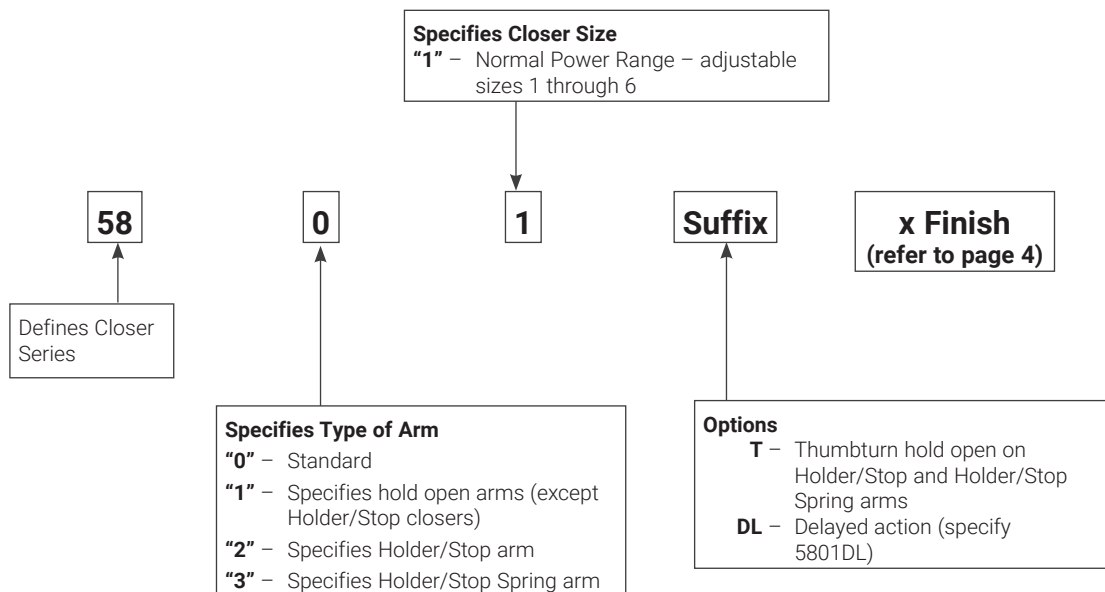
**Specifies Closer Size**
**"1"** – Normal Power Range – adjustable sizes 1 through 6

**58**

**0**

**1**

**Suffix**

**x Finish**
**(refer to page 4)**

Defines Closer Series

**Specifies Type of Arm**
**"0"** – Standard
**"1"** – Specifies hold open arms (except Holder/Stop closers)
**"2"** – Specifies Holder/Stop arm
**"3"** – Specifies Holder/Stop Spring arm

**Options**
**T** – Thumbturn hold open on Holder/Stop and Holder/Stop Spring arms
**DL** – Delayed action (specify 5801DL)